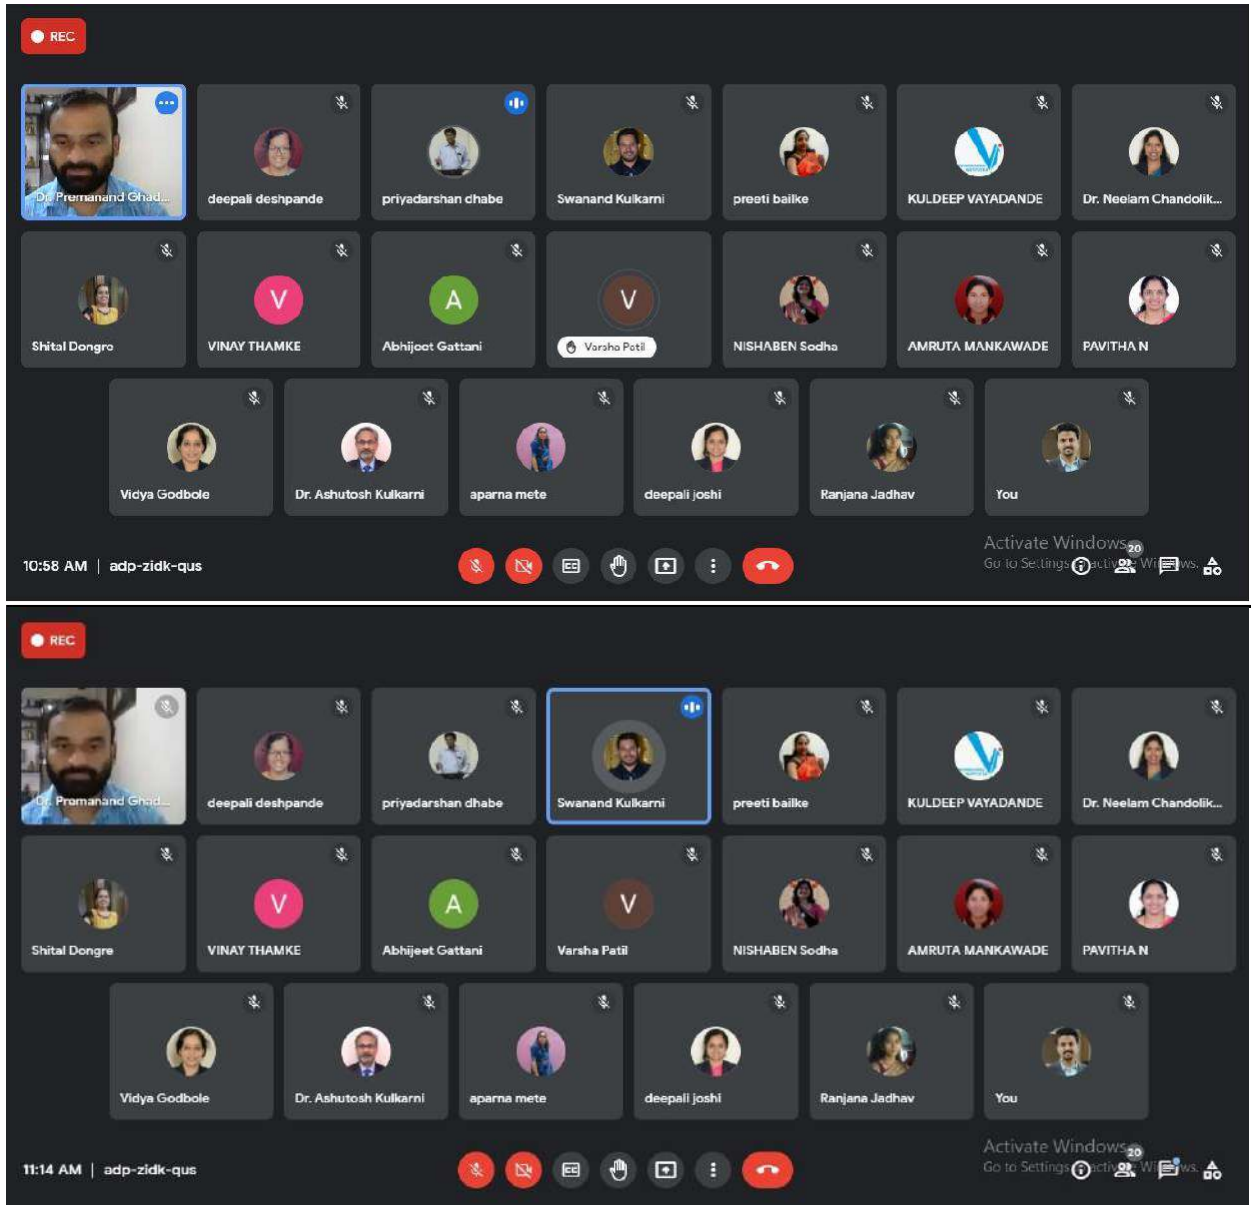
REC

Dr. Premanand Ghad...
deepali deshpande
priyadarshan dhabe
Swanand Kulkarni
preeti bailke
KULDEEP VAYADANDE
Dr. Neelam Chandolik...
Shital Dongre
V
VINAY THAMKE
A
Abhijeet Gattani
V
Varsha Patil
NISHABEN Sodha
AMRUTA MANKAWADE
PAVITHA N
Vidya Godbole
Dr. Ashutosh Kulkarni
aparna mete
deepali joshi
Ranjana Jadhav
You

10:58 AM | adp-zidk-qus

Activate Windows
Go to Settings to activate Windows.
20

REC

Dr. Premanand Ghad...
deepali deshpande
priyadarshan dhabe
Swanand Kulkarni
preeti bailke
KULDEEP VAYADANDE
Dr. Neelam Chandolik...
Shital Dongre
V
VINAY THAMKE
A
Abhijeet Gattani
V
Varsha Patil
NISHABEN Sodha
AMRUTA MANKAWADE
PAVITHA N
Vidya Godbole
Dr. Ashutosh Kulkarni
aparna mete
deepali joshi
Ranjana Jadhav
You

11:14 AM | adp-zidk-qus

Activate Windows
Go to Settings to activate Windows.
20